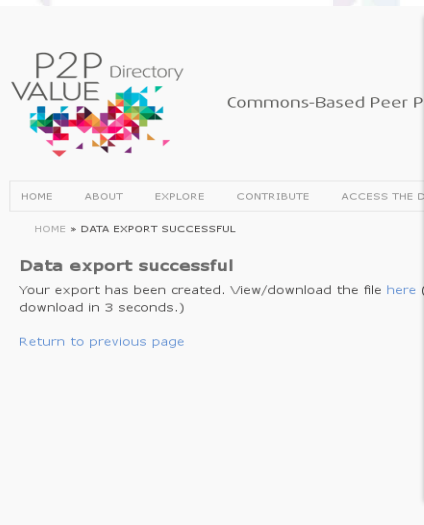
P2P VALUE Directory

Commons-Based Peer P

HOME ABOUT EXPLORE CONTRIBUTE ACCESS THE D

HOME » DATA EXPORT SUCCESSFUL

Data export successful

Your export has been created. View/download the file here ( download in 3 seconds.)

Return to previous page